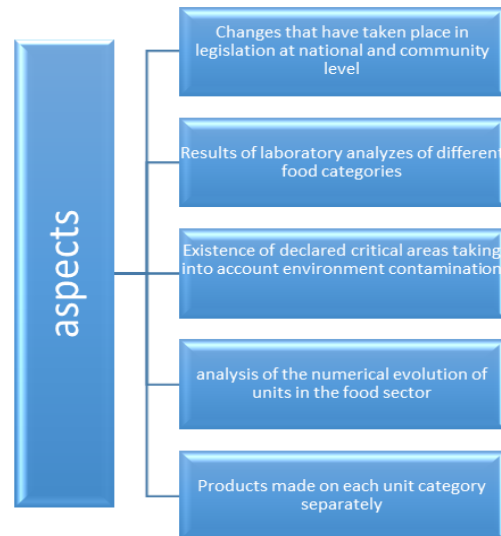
aspects

Changes that have taken place in legislation at national and community level

Results of laboratory analyzes of different food categories

Existence of declared critical areas taking into account environment contamination

analysis of the numerical evolution of units in the food sector

Products made on each unit category separately